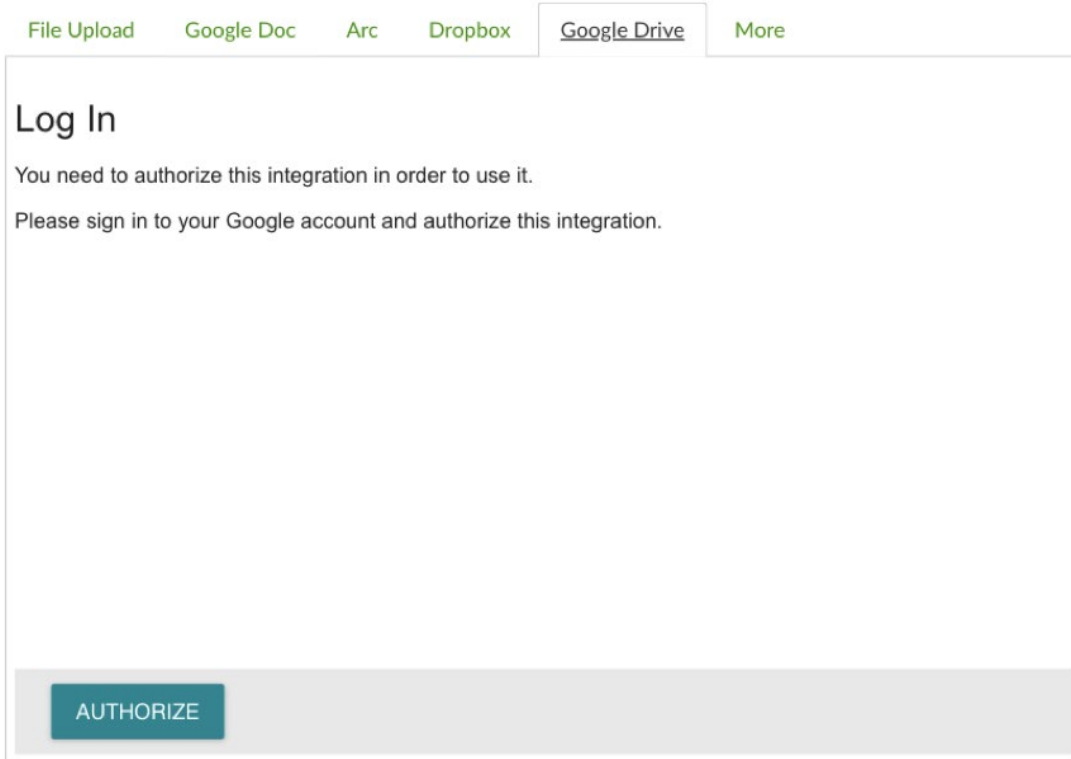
File Upload Google Doc Arc Dropbox Google Drive More

Log In

You need to authorize this integration in order to use it.

Please sign in to your Google account and authorize this integration.

AUTHORIZE